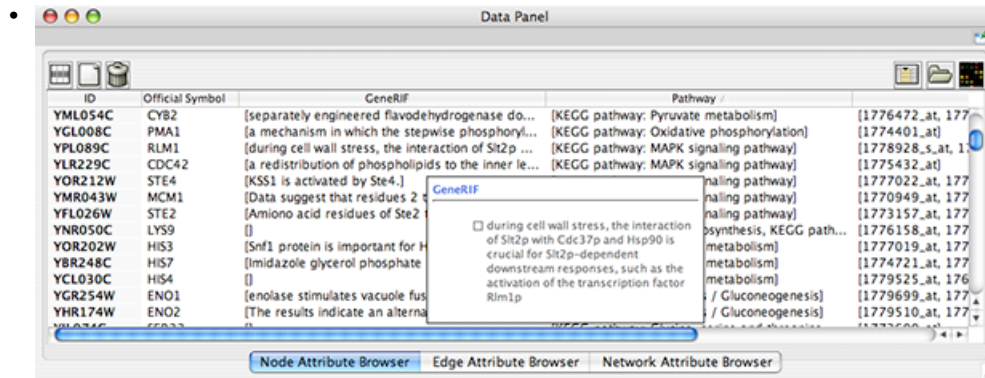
Data Panel

| ID | Official Symbol | GeneRIF | Pathway | |
|---|---|---|---|---|
| YML054C | CYB2 | [separately engineered flavodehydrogenase do... | [KEGG pathway: Pyruvate metabolism] | [1776472_at, 177 |
| YGL008C | PMA1 | [a mechanism in which the stepwise phosphoryl... | [KEGG pathway: Oxidative phosphorylation] | [1774401_at] |
| YPL089C | RLM1 | [during cell wall stress, the interaction of Slt2p ... | [KEGG pathway: MAPK signaling pathway] | [1778928_s_at, 1 |
| YLR229C | CDC42 | [a redistribution of phospholipids to the inner le... | [KEGG pathway: MAPK signaling pathway] | [1775432_at] |
| YOR212W | STE4 | [KSS1 is activated by Ste4.] | naling pathway] | [1777022_at, 177 |
| YMR043W | MCM1 | [Data suggest that residues 2 | naling pathway] | [1770949_at, 177 |
| YFL026W | STE2 | [Amiono acid residues of Ste2 | naling pathway] | [1773157_at, 177 |
| YNR050C | LYS9 | [] | osynthesis, KEGG path... | [1776158_at, 177 |
| YOR202W | HIS3 | [Snf1 protein is important for H | metabolism] | [1777019_at, 177 |
| YBR248C | HIS7 | [Imidazole glycerol phosphate | metabolism] | [1774721_at, 177 |
| YCL030C | HIS4 | [] | metabolism] | [1779525_at, 176 |
| YGR254W | ENO1 | [enolase stimulates vacuole fus | / Gluconeogenesis] | [1779699_at, 177 |
| YHR174W | ENO2 | [The results indicate an alterna | / Gluconeogenesis] | [1779510_at, 177 |

GeneRIF

during cell wall stress, the interaction of Slt2p with Cdc37p and Hsp90 is crucial for Slt2p-dependent downstream responses, such as the activation of the transcription factor Rlm1p

Node Attribute Browser | Edge Attribute Browser | Network Attribute Browser